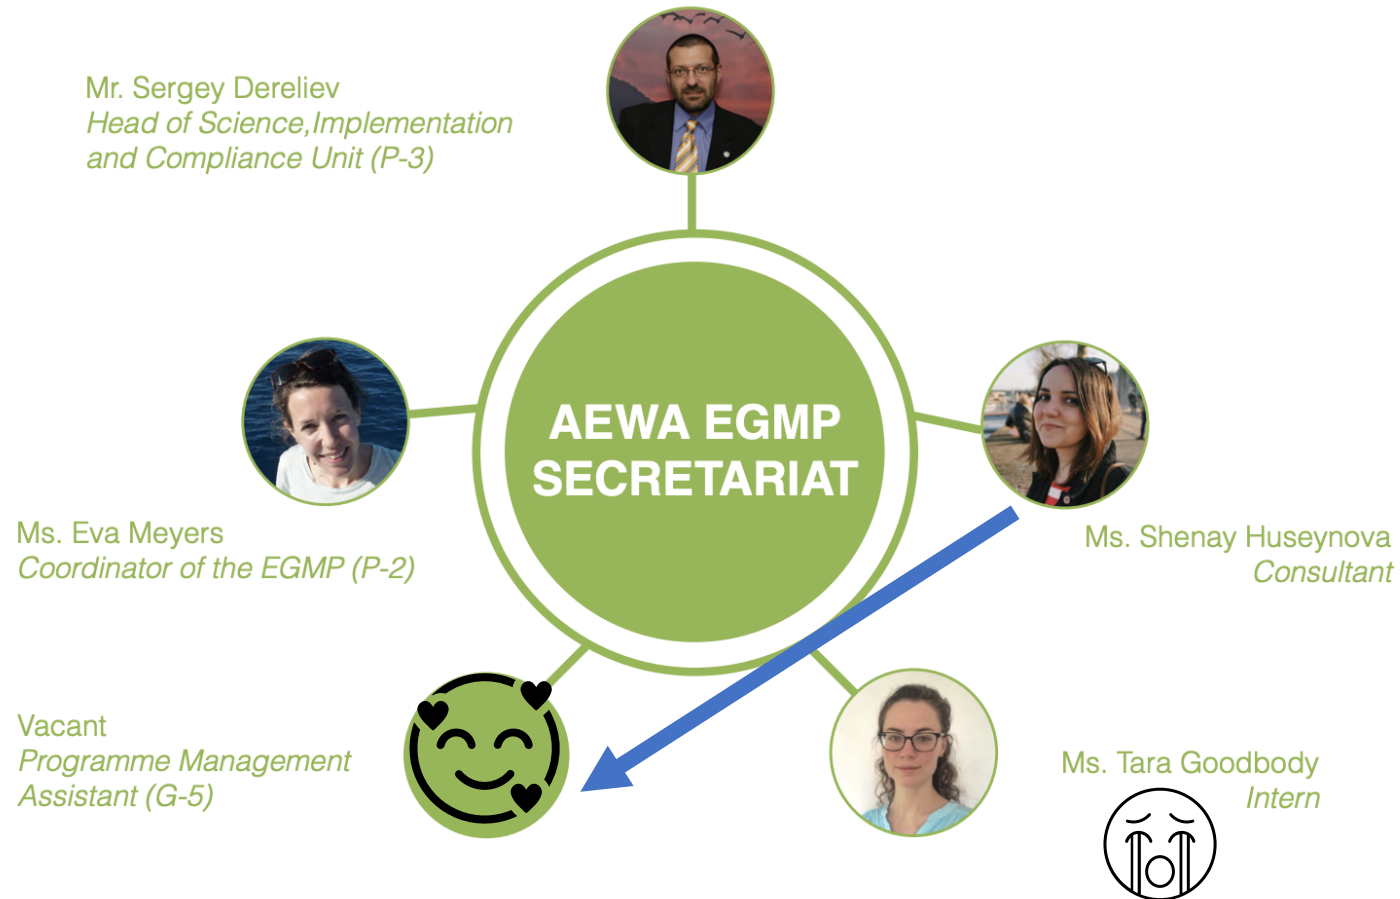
Mr. Sergey Dereliev
Head of Science,Implementation and Compliance Unit (P-3)

AEWA EGMP SECRETARIAT

Ms. Eva Meyers
Coordinator of the EGMP (P-2)

Ms. Shenay Huseynova
Consultant

Vacant
Programme Management Assistant (G-5)

Ms. Tara Goodbody
Intern